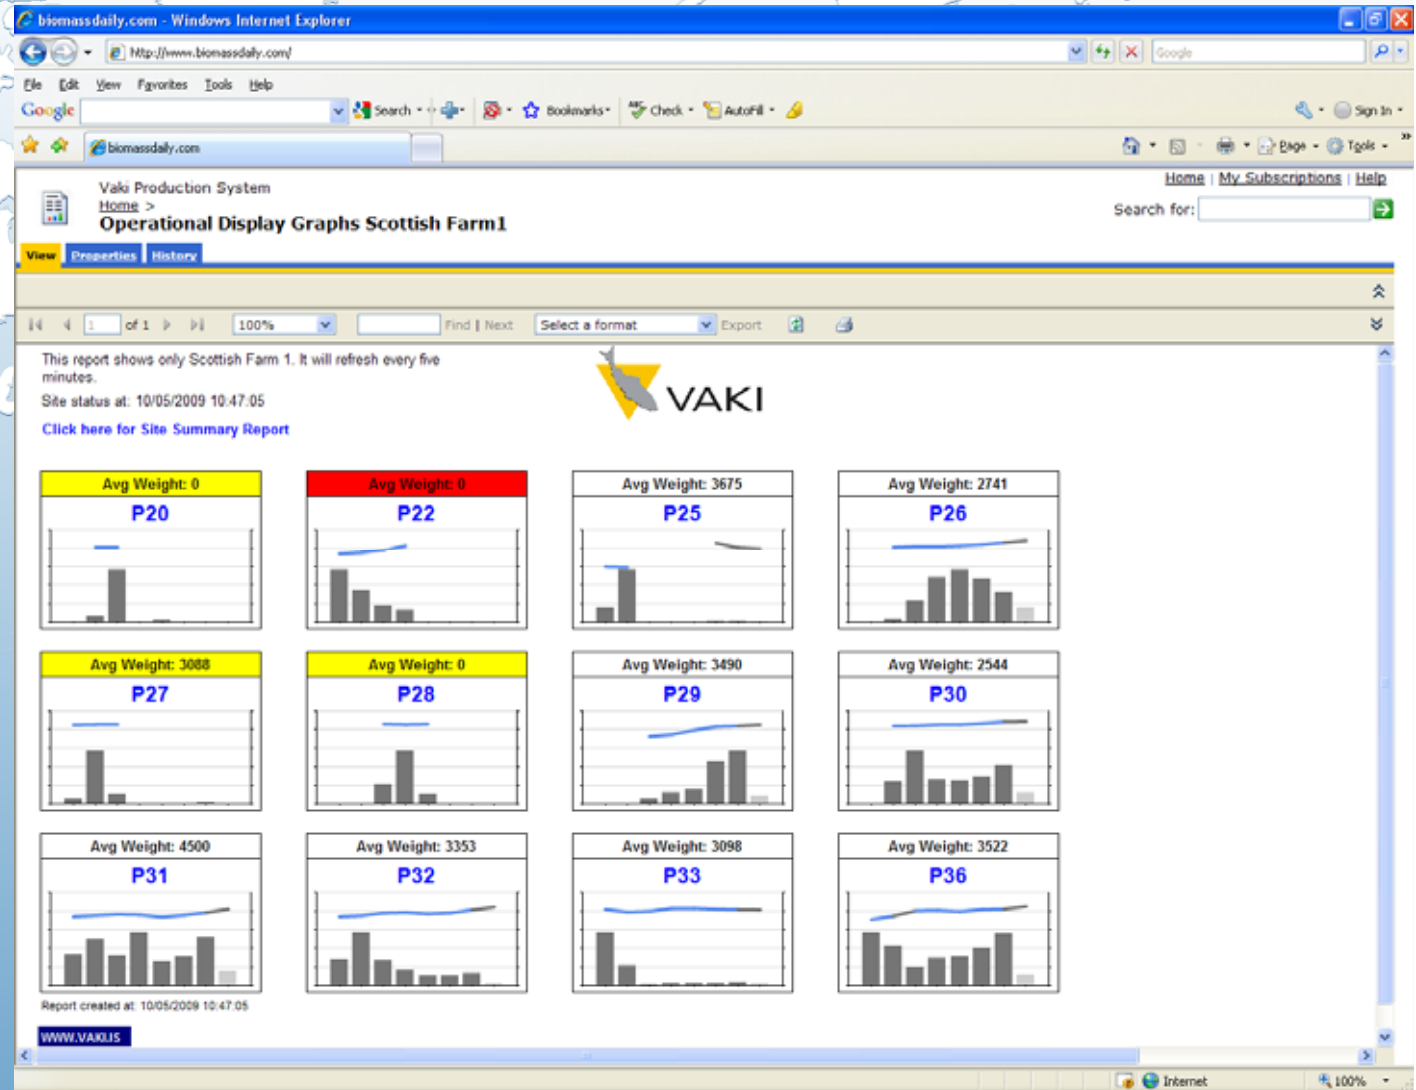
biomassdaily.com - Windows Internet Explorer

http://www.biomassdaily.com/

Google

File Edit View Favorites Tools Help

Google Search Bookmarks Check AutoFill Sign In

biomassdaily.com

Page Tools

Vaki Production System
Home >
Operational Display Graphs Scottish Farm1

Home | My Subscriptions | Help

Search for:

View Properties History

1 of 1 100% Find | Next Select a format Export

This report shows only Scottish Farm 1. It will refresh every five minutes.
Site status at: 10/05/2009 10:47:05
Click here for Site Summary Report

VAKI

| Avg Weight: 0 | Avg Weight: 0 | Avg Weight: 3675 | Avg Weight: 2741 |
|---|---|---|---|
| P20 | P22 | P25 | P26 |
| Avg Weight: 3088 | Avg Weight: 0 | Avg Weight: 3490 | Avg Weight: 2544 |
| P27 | P28 | P29 | P30 |
| Avg Weight: 4500 | Avg Weight: 3353 | Avg Weight: 3098 | Avg Weight: 3522 |
| P31 | P32 | P33 | P36 |

Report created at: 10/05/2009 10:47:05

WWW.VAKI.IS

Internet 100%